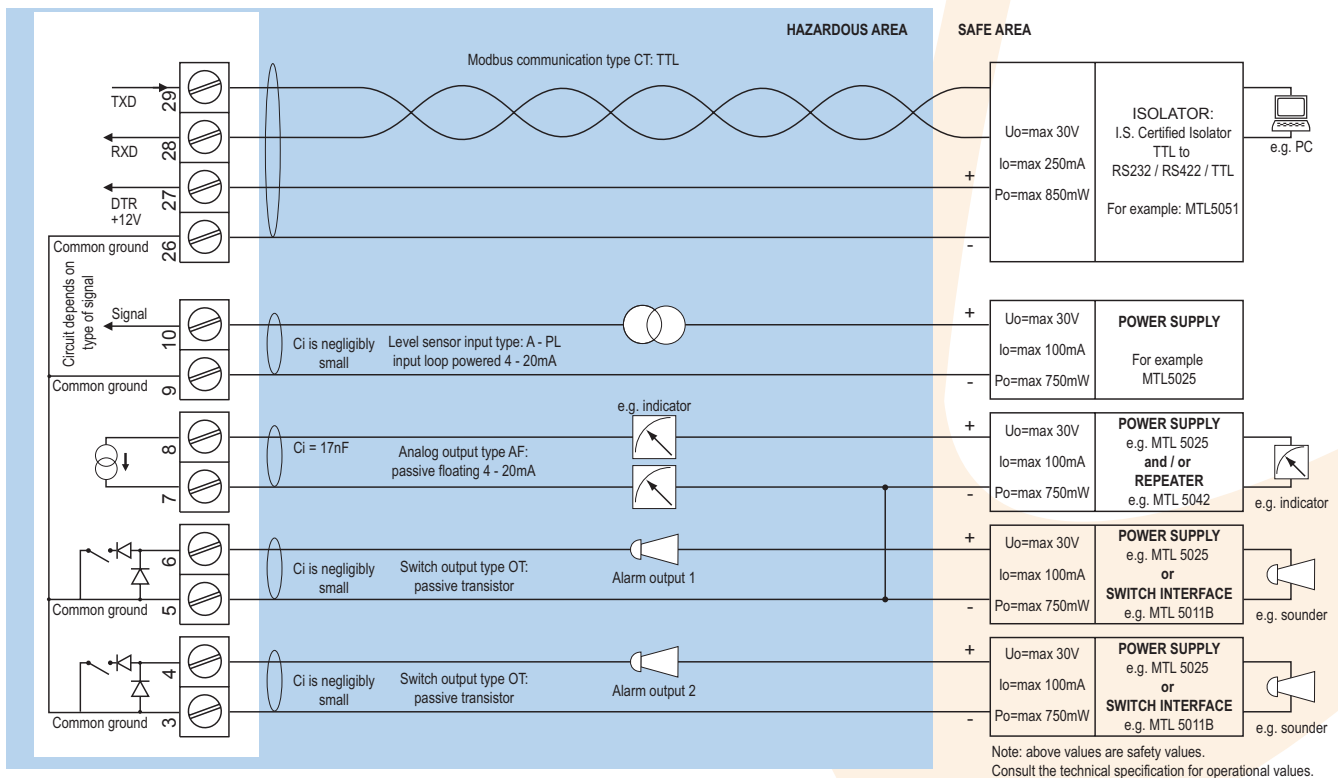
HAZARDOUS AREA

SAFE AREA

Modbus communication type CT: TTL

TXD 29

RXD 28

DTR +12V 27

Common ground 26

Uo=max 30V
Io=max 250mA
Po=max 850mW

+

-

ISOLATOR:
I.S. Certified Isolator TTL to RS232 / RS422 / TTL

For example: MTL5051

e.g. PC

Circuit depends on type of signal

Signal 10

Common ground 9

Ci is negligibly small

Level sensor input type: A - PL input loop powered 4 - 20mA

+

-

Uo=max 30V
Io=max 100mA
Po=max 750mW

POWER SUPPLY

For example MTL5025

8

7

Ci = 17nF

Analog output type AF: passive floating 4 - 20mA

e.g. indicator

+

-

Uo=max 30V
Io=max 100mA
Po=max 750mW

POWER SUPPLY
e.g. MTL 5025
and / or
REPEATER
e.g. MTL 5042

e.g. indicator

6

Common ground 5

Ci is negligibly small

Switch output type OT: passive transistor

Alarm output 1

+

-

Uo=max 30V
Io=max 100mA
Po=max 750mW

POWER SUPPLY
e.g. MTL 5025
or
SWITCH INTERFACE
e.g. MTL 5011B

e.g. sounder

4

Common ground 3

Ci is negligibly small

Switch output type OT: passive transistor

Alarm output 2

+

-

Uo=max 30V
Io=max 100mA
Po=max 750mW

POWER SUPPLY
e.g. MTL 5025
or
SWITCH INTERFACE
e.g. MTL 5011B

e.g. sounder

Note: above values are safety values.
Consult the technical specification for operational values.